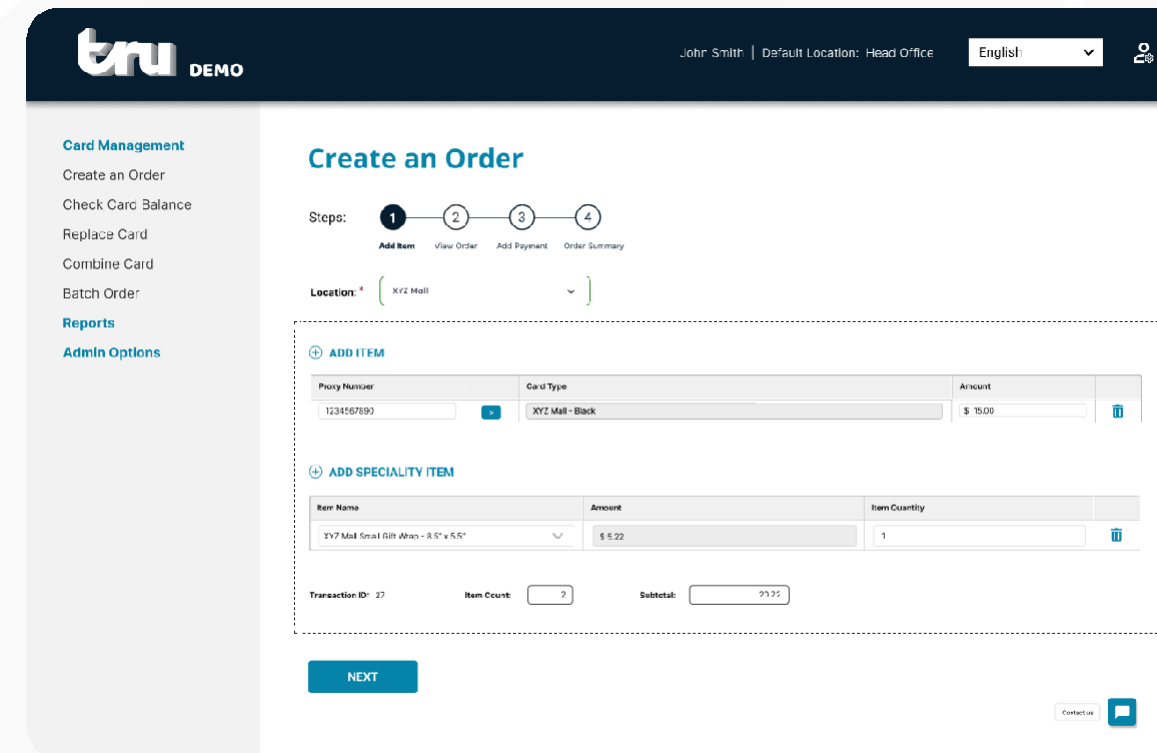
tru DEMO

John Smith | Default Location: Head Office

English

Card Management
Create an Order
Check Card Balance
Replace Card
Combine Card
Batch Order
Reports
Admin Options

Create an Order

Steps: 1 Add Item 2 View Order 3 Add Payment 4 Order Summary

Location: * XYZ Mall

ADD ITEM

| Proxy Number | | Card Type | Amount | |
|---|---|---|---|---|
| 1234567890 | > | XYZ Mall - Black | $ 15.00 | |

ADD SPECIALITY ITEM

| Item Name | Amount | Item Cuantity | |
|---|---|---|---|
| XYZ Mall Small Gift Wrap - 8.5" x 5.5" | $ 5.22 | 1 | |

Transaction ID: 27 Item Count: 2 Subtotal: 20.22

NEXT

Contact us